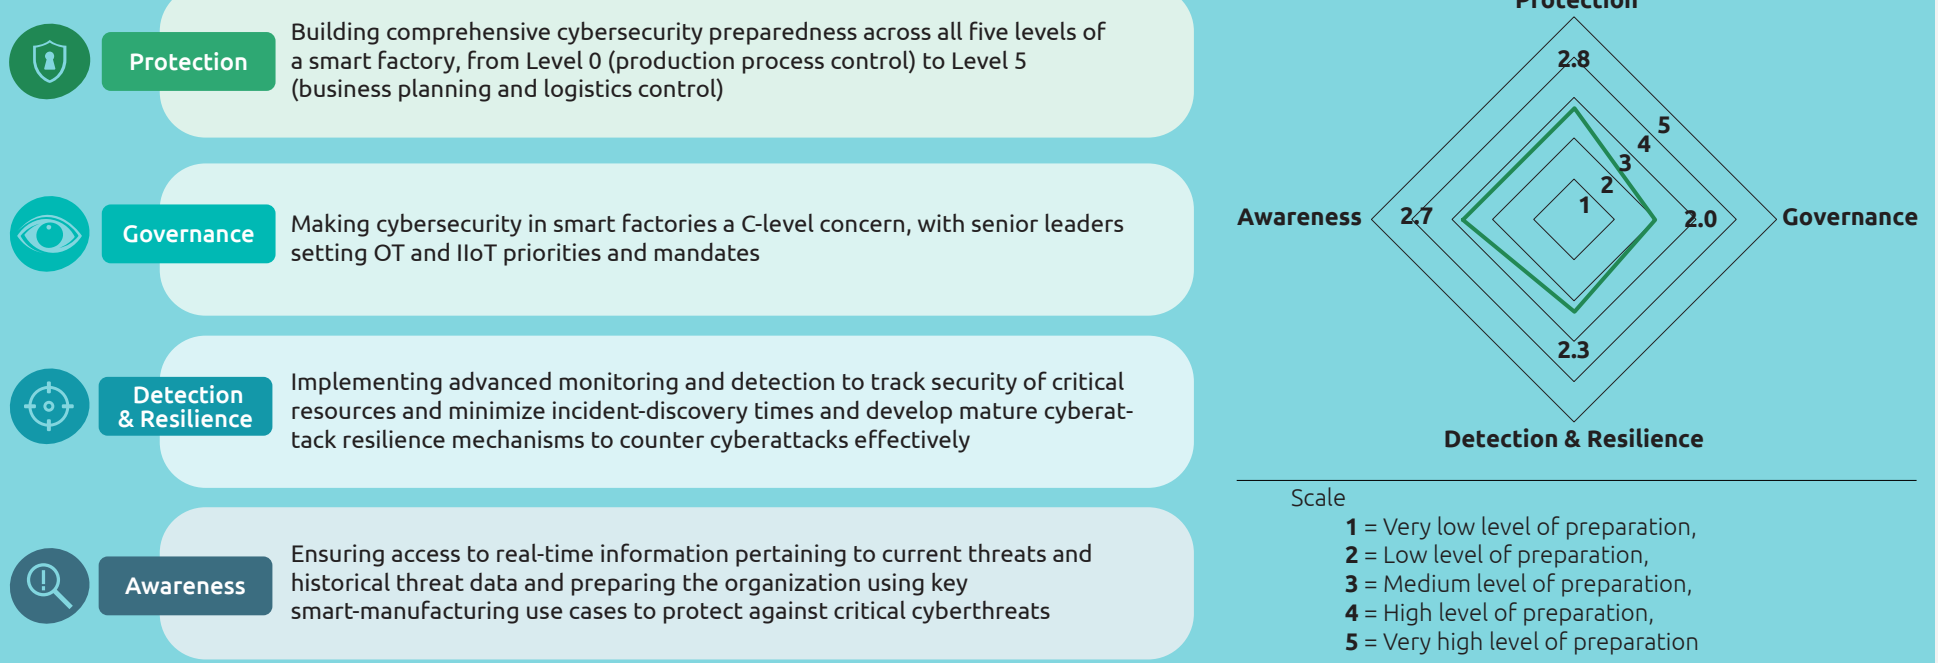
Protection

Building comprehensive cybersecurity preparedness across all five levels of a smart factory, from Level 0 (production process control) to Level 5 (business planning and logistics control)

Governance

Making cybersecurity in smart factories a C-level concern, with senior leaders setting OT and IIoT priorities and mandates

Detection & Resilience

Implementing advanced monitoring and detection to track security of critical resources and minimize incident-discovery times and develop mature cyberattack resilience mechanisms to counter cyberattacks effectively

Awareness

Ensuring access to real-time information pertaining to current threats and historical threat data and preparing the organization using key smart-manufacturing use cases to protect against critical cyberthreats

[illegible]

2.8

5

4

3

2

1

Awareness

2.7

2.0

Governance

2.3

Detection & Resilience

Scale

**1** = Very low level of preparation,
**2** = Low level of preparation,
**3** = Medium level of preparation,
**4** = High level of preparation,
**5** = Very high level of preparation